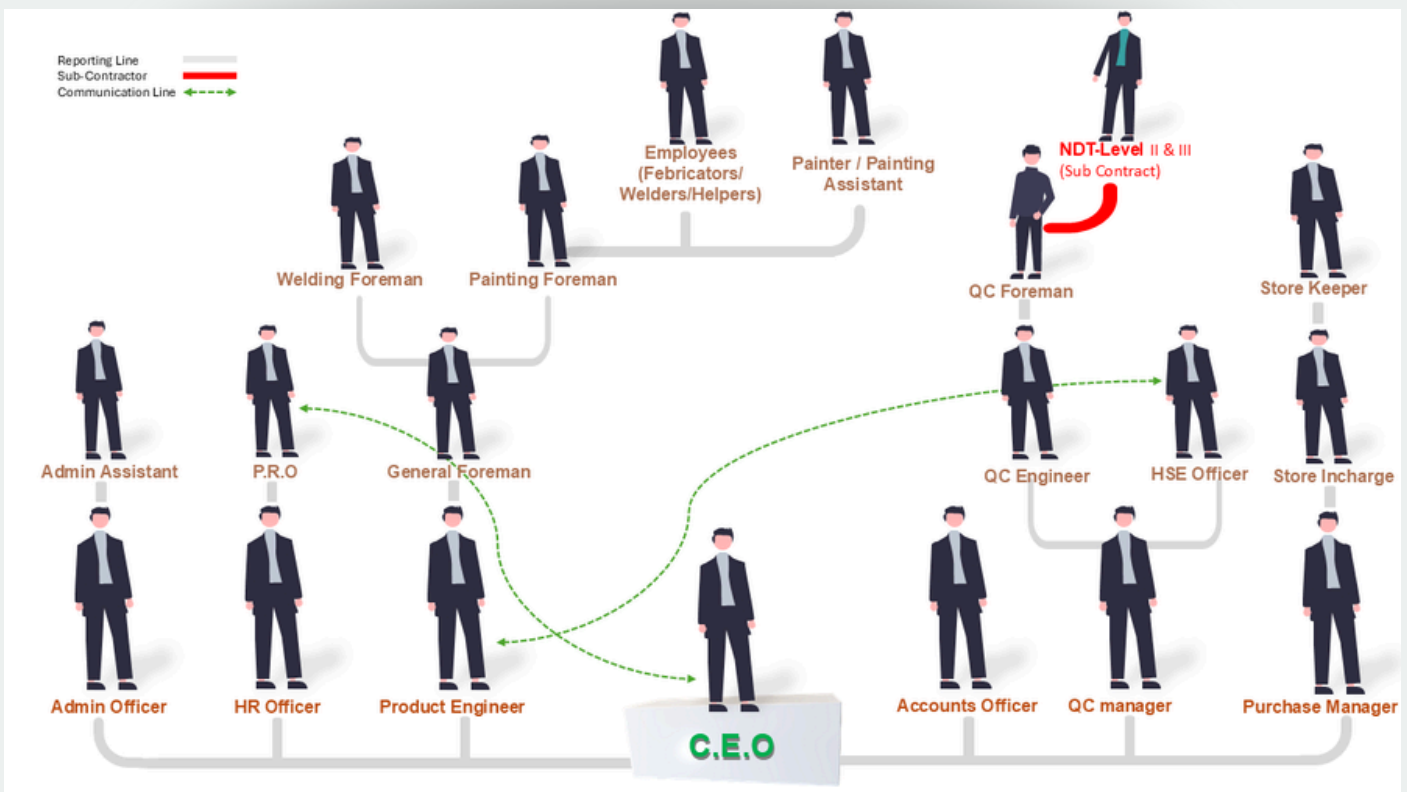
Reporting Line
Sub-Contractor
Communication Line

Employees (Febricators/ Welders/Helpers)

Painter / Painting Assistant

NDT-Level II & III (Sub Contract)

Welding Foreman

Painting Foreman

QC Foreman

Store Keeper

Admin Assistant

P.R.O

General Foreman

QC Engineer

HSE Officer

Store Incharge

Admin Officer

HR Officer

Product Engineer

C.E.O

Accounts Officer

QC manager

Purchase Manager